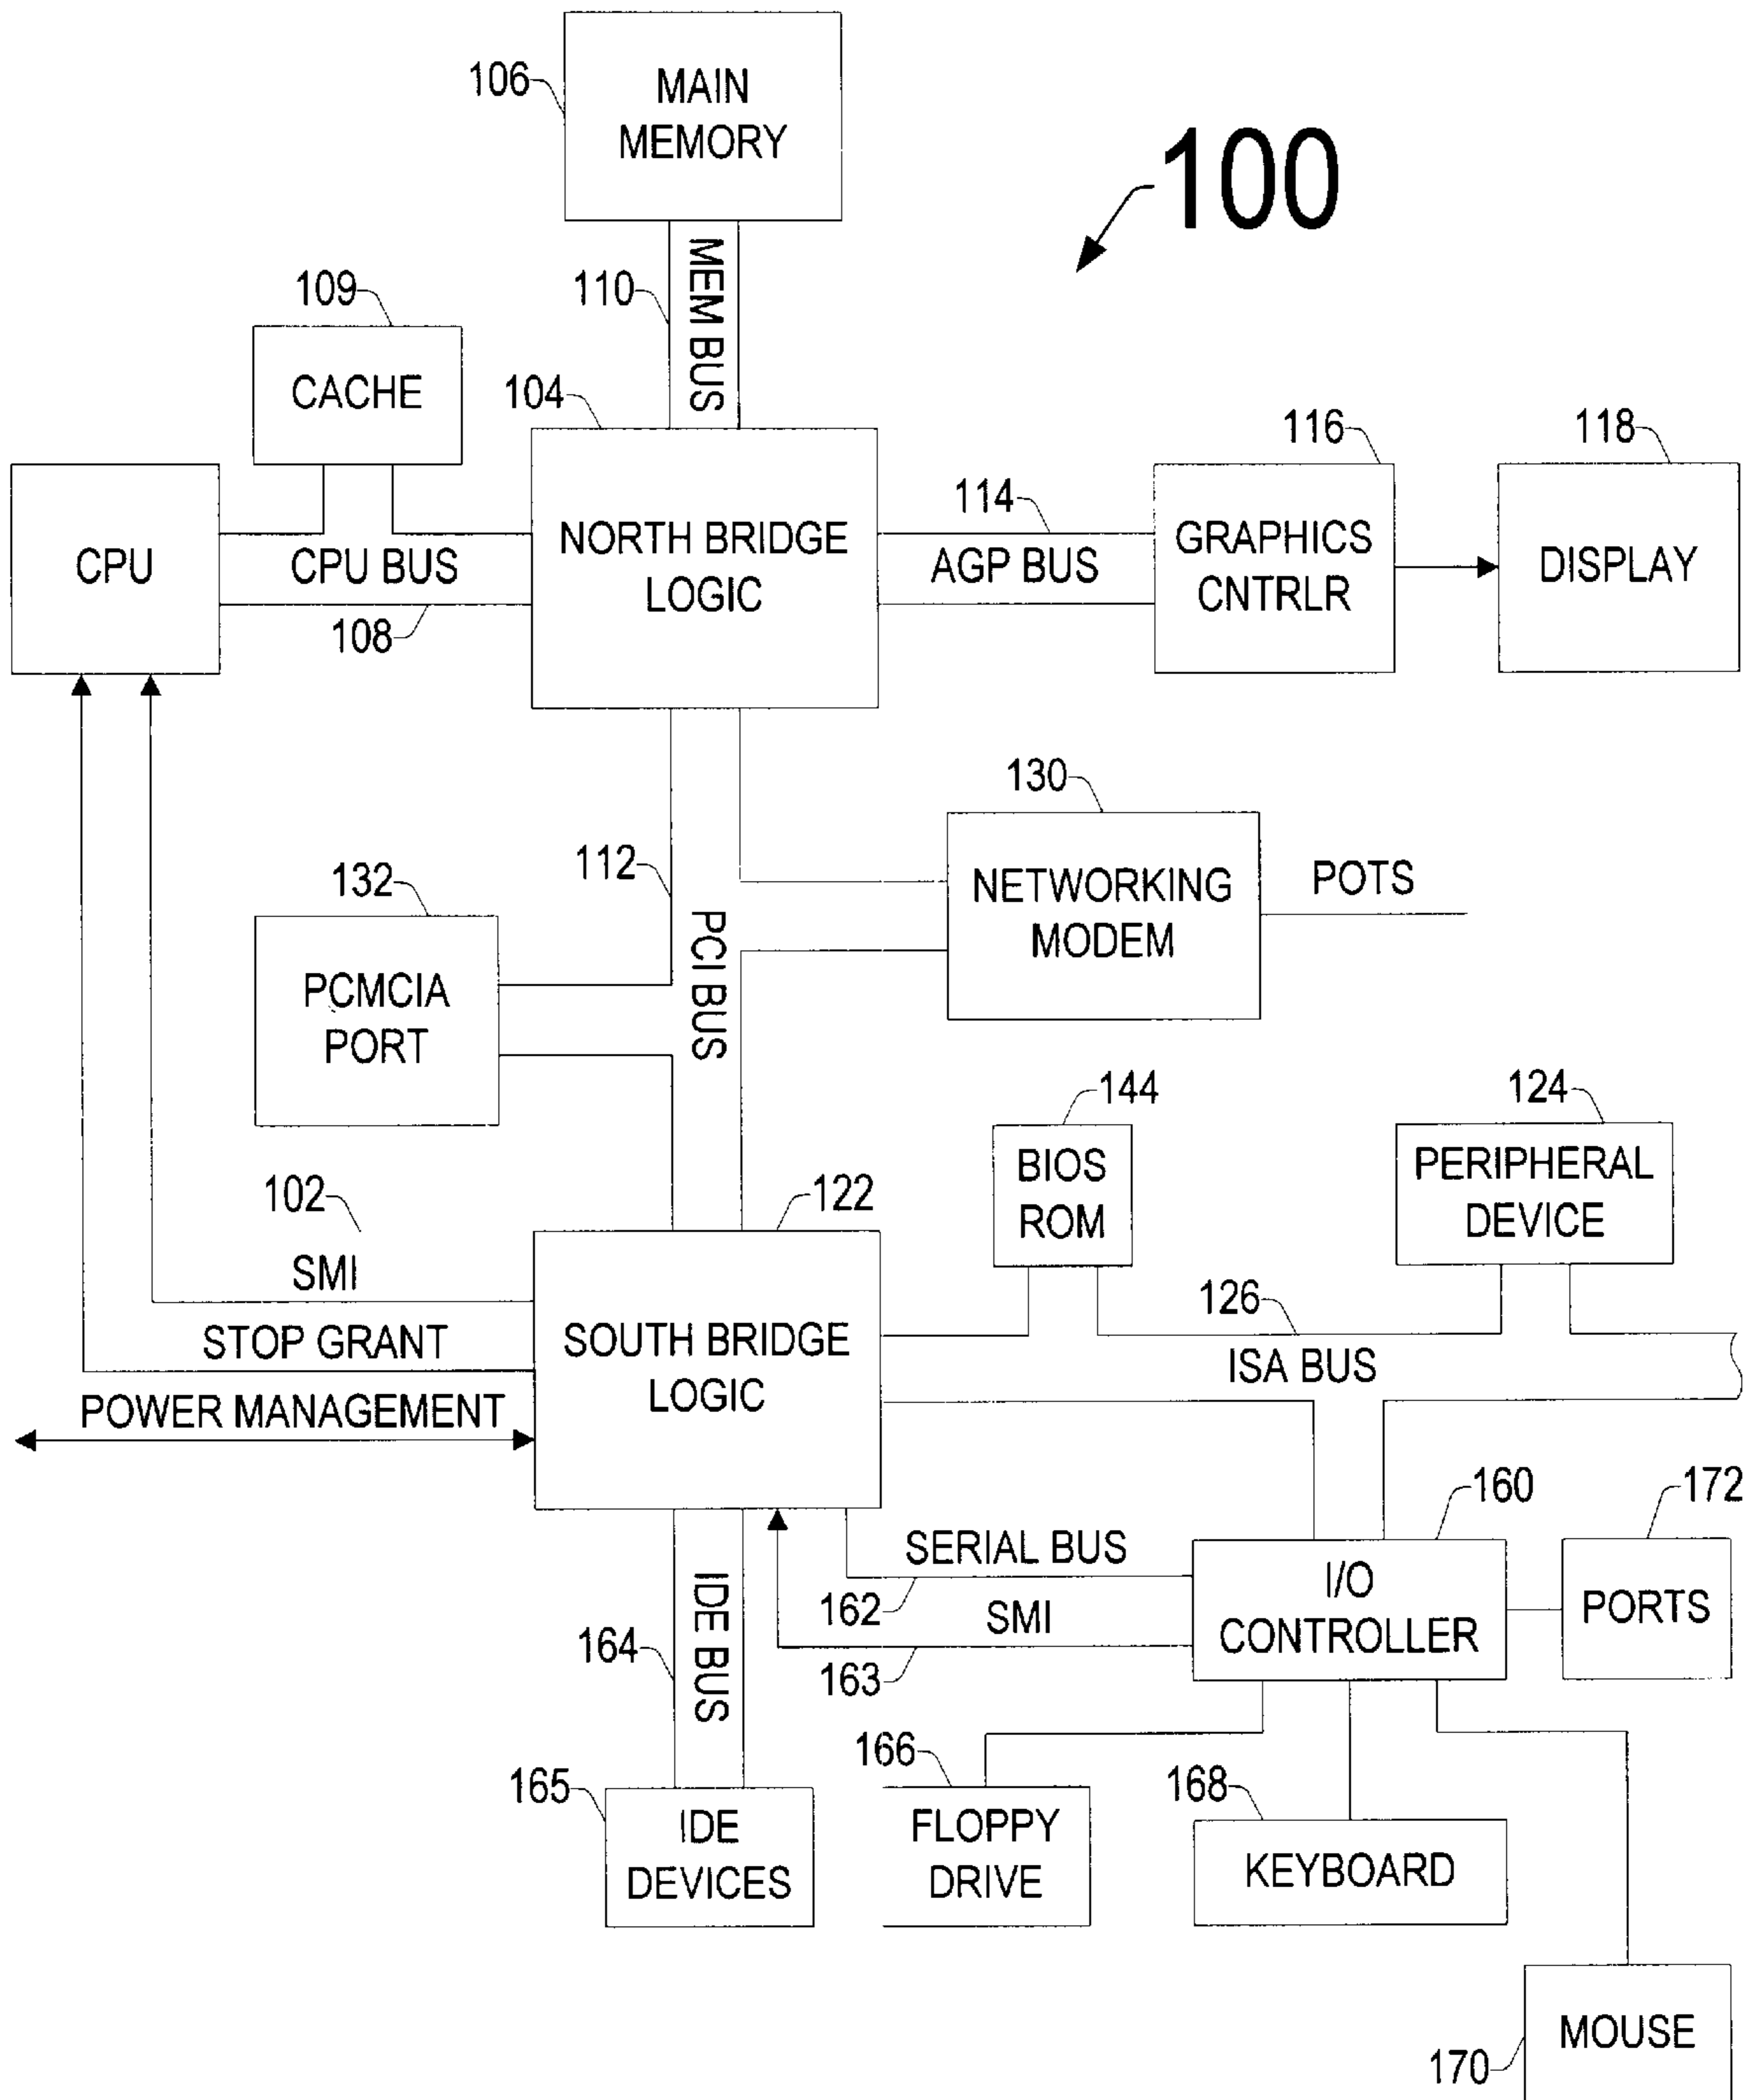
106
MAIN MEMORY

100

109
CACHE

110
MEM BUS

104

116

118

CPU

CPU BUS

108

NORTH BRIDGE LOGIC

114
AGP BUS

GRAPHICS CNTRLR

DISPLAY

130

112

132

NETWORKING MODEM

POTS

PCMCIA PORT

PCI BUS

144

124

BIOS ROM

PERIPHERAL DEVICE

102

122

SMI

126

STOP GRANT

SOUTH BRIDGE LOGIC

ISA BUS

POWER MANAGEMENT

160

172

SERIAL BUS

I/O CONTROLLER

PORTS

162

SMI

164

IDE BUS

163

166

168

165

IDE DEVICES

FLOPPY DRIVE

KEYBOARD

MOUSE

170